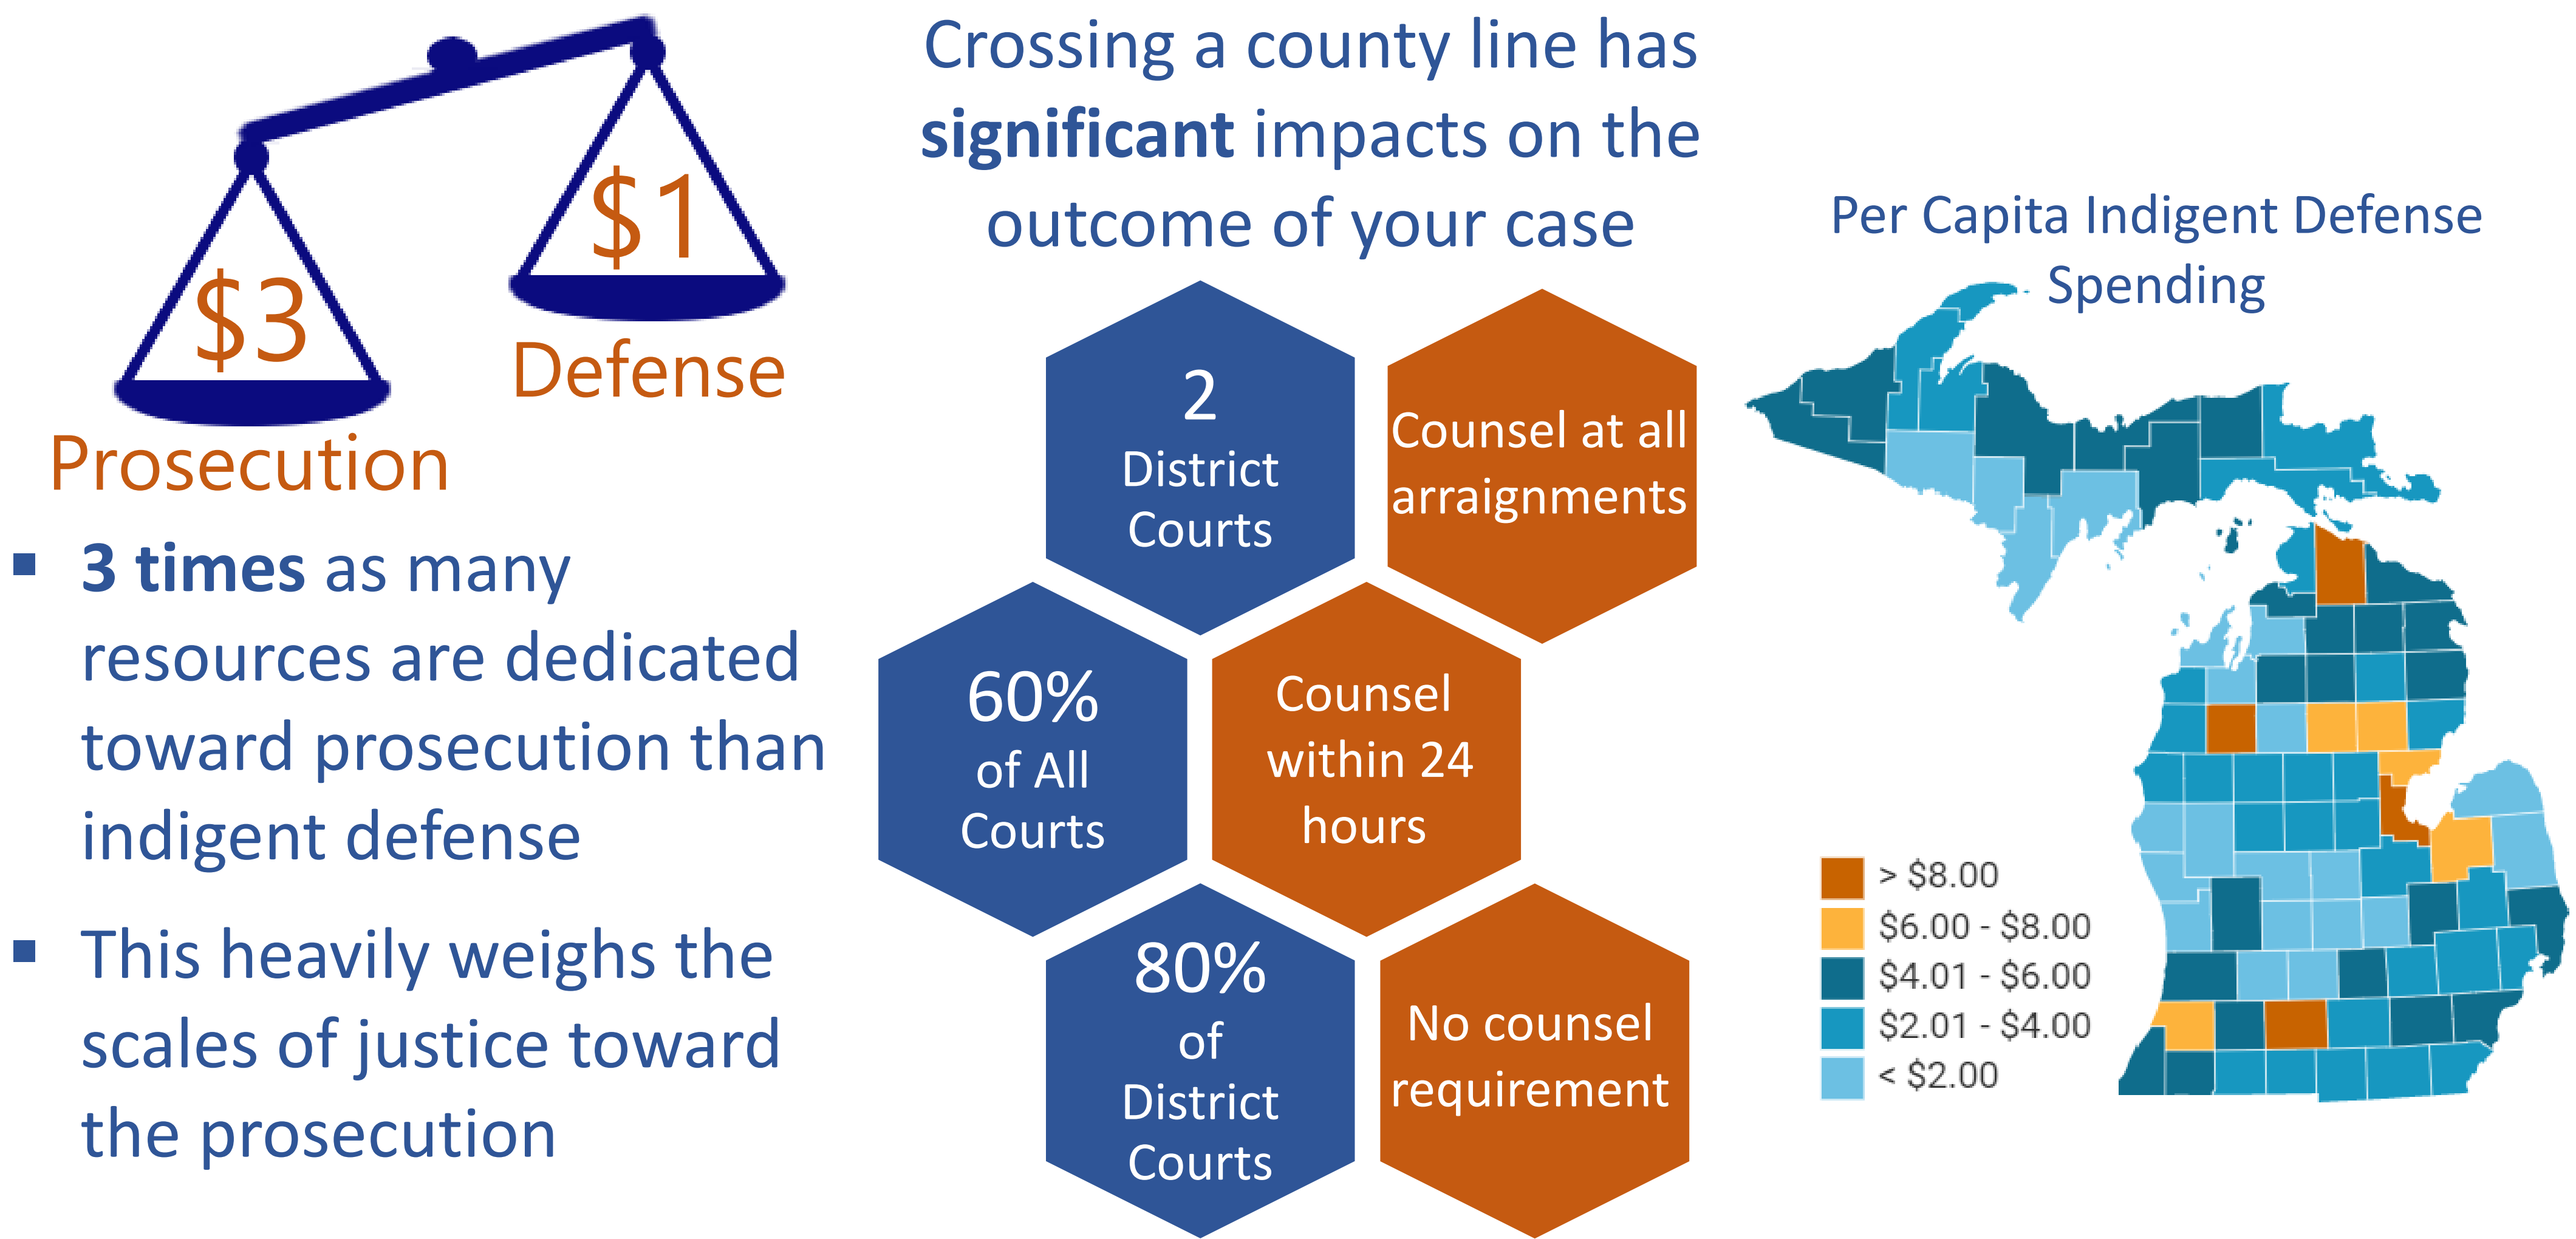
$3

$1

Defense

Prosecution

▪ **3 times** as many resources are dedicated toward prosecution than indigent defense

▪ This heavily weighs the scales of justice toward the prosecution

Crossing a county line has **significant** impacts on the outcome of your case

2
District Courts

Counsel at all arraignments

60%
of All Courts

Counsel within 24 hours

80%
of District Courts

No counsel requirement

Per Capita Indigent Defense Spending

> $8.00
$6.00 - $8.00
$4.01 - $6.00
$2.01 - $4.00
< $2.00